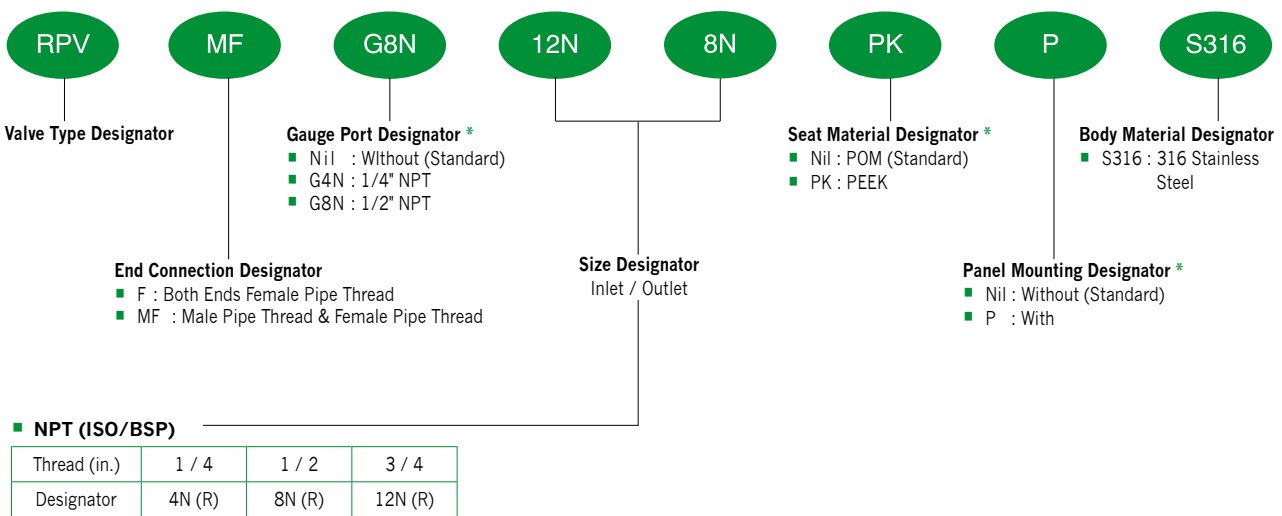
RPV MF G8N 12N 8N PK P S316

Valve Type Designator

Gauge Port Designator *
■ Nil : WIthout (Standard)
■ G4N : 1/4" NPT
■ G8N : 1/2" NPT

Seat Material Designator *
■ Nil : POM (Standard)
■ PK : PEEK

Body Material Designator
■ S316 : 316 Stainless Steel

End Connection Designator
■ F : Both Ends Female Pipe Thread
■ MF : Male Pipe Thread & Female Pipe Thread

Size Designator
Inlet / Outlet

Panel Mounting Designator *
■ Nil : Without (Standard)
■ P : With

■ NPT (ISO/BSP)

| Thread (in.) | 1 / 4 | 1 / 2 | 3 / 4 |
|---|---|---|---|
| Designator | 4N (R) | 8N (R) | 12N (R) |